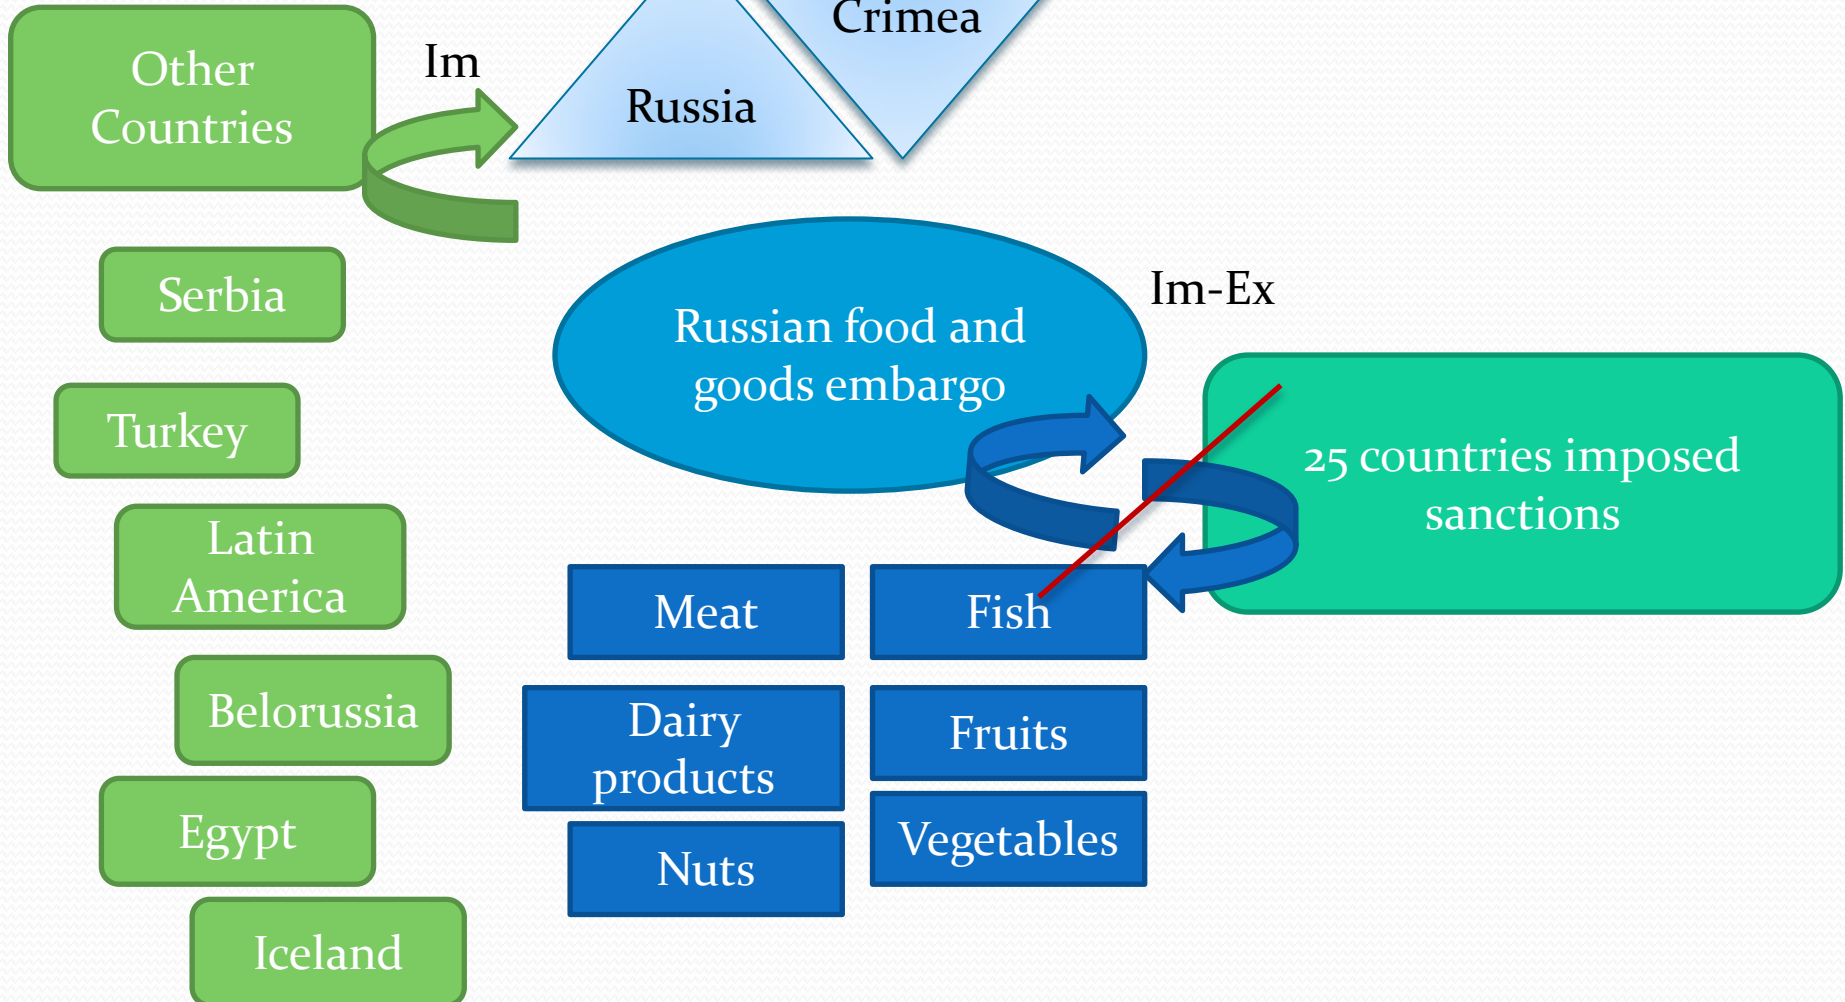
Other Countries

Im

Russia

Crimea

Serbia

Turkey

Latin America

Belorussia

Egypt

Iceland

Russian food and goods embargo

Im-Ex

25 countries imposed sanctions

Meat

Fish

Dairy products

Fruits

Nuts

Vegetables